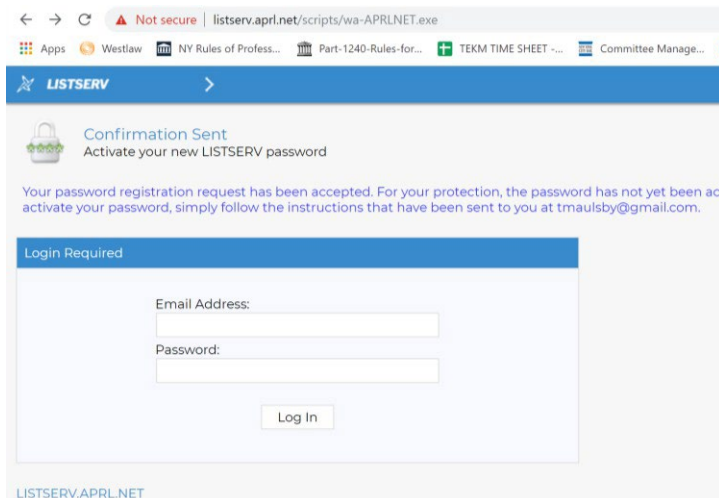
← → C ▲ Not secure | listserv.aprl.net/scripts/wa-APRLNET.exe

Apps Westlaw NY Rules of Profess... Part-1240-Rules-for... TEKM TIME SHEET -... Committee Manage...

LISTSERV >

Confirmation Sent
Activate your new LISTSERV password

Your password registration request has been accepted. For your protection, the password has not yet been ac activate your password, simply follow the instructions that have been sent to you at tmaulsby@gmail.com.

Login Required

Email Address:

Password:

Log In

LISTSERV.APRL.NET